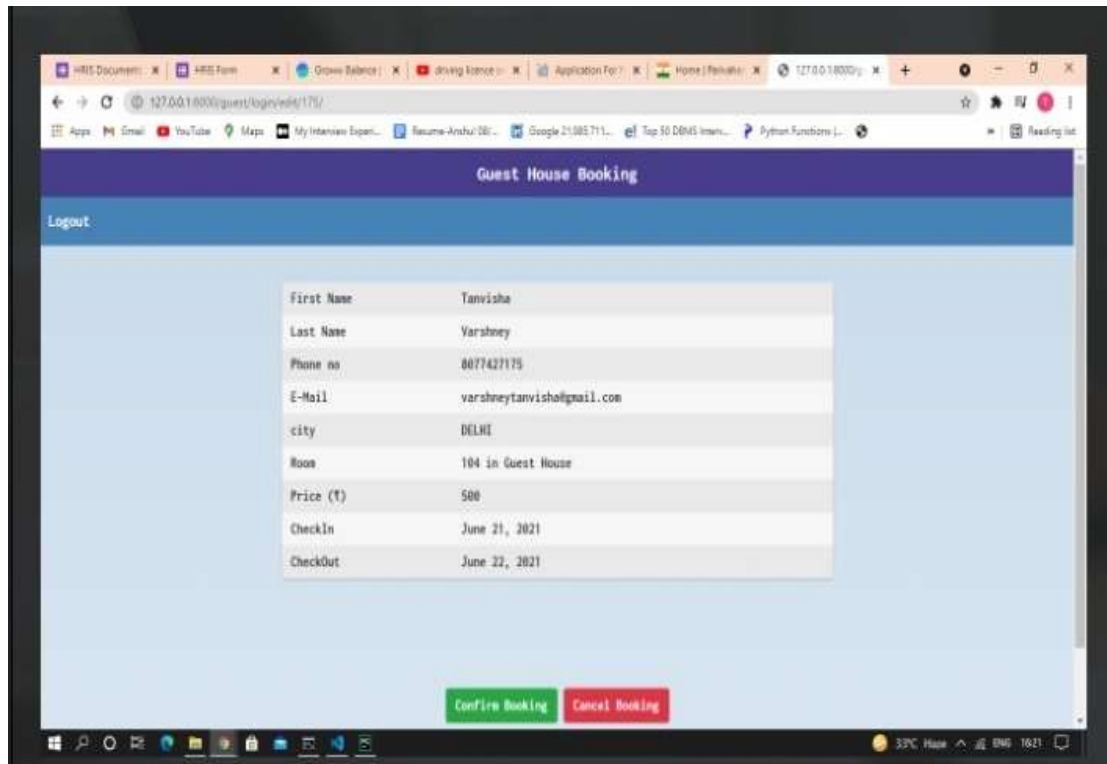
HRIS Document | HRIS Form | Groww Balance | driving licence | Application For | Home | Railways | 127.0.0.1:8000/g

127.0.0.1:8000/guest/login/edit/175/

Apps Gmail YouTube Maps My Interview Experi... Resume-Anshul 08/... Google 21,085,711... Top 50 DBMS Interv... Python Functions (... Reading list

Guest House Booking

Logout

| First Name | Tanvisha |
|---|---|
| Last Name | Varshney |
| Phone no | 8077427175 |
| E-Mail | varshneytanvisha@gmail.com |
| city | DELHI |
| Room | 104 in Guest House |
| Price (₹) | 500 |
| CheckIn | June 21, 2021 |
| CheckOut | June 22, 2021 |

Confirm Booking Cancel Booking

33°C Haze ENG 16:21